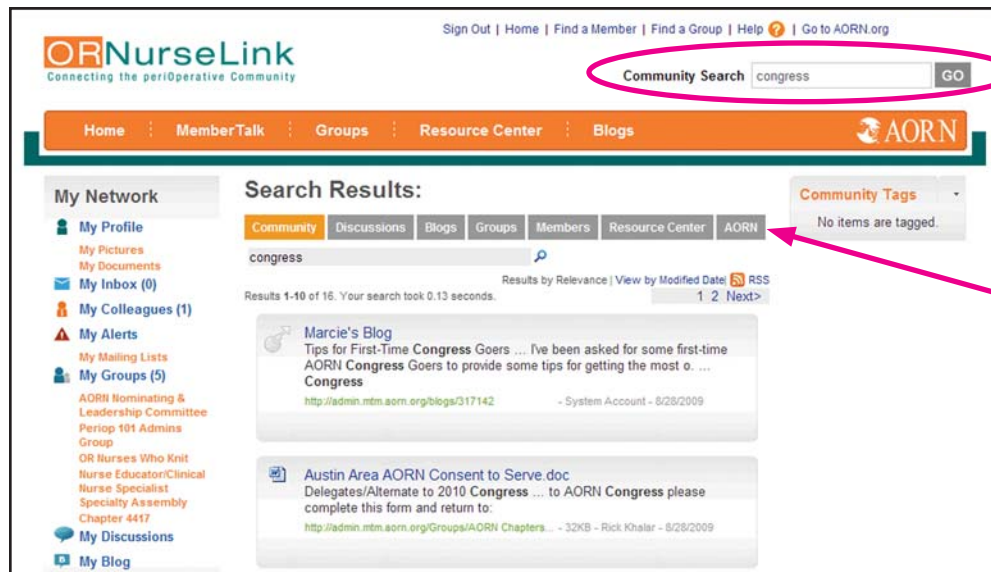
Sign Out | Home | Find a Member | Find a Group | Help ? | Go to AORN.org

ORNurseLink
Connecting the periOperative Community

Community Search congress GO

Home MemberTalk Groups Resource Center Blogs AORN

My Network
My Profile
My Pictures
My Documents
My Inbox (0)
My Colleagues (1)
My Alerts
My Mailing Lists
My Groups (5)
AORN Nominating & Leadership Committee
Periop 101 Admins Group
OR Nurses Who Knit
Nurse Educator/Clinical Nurse Specialist Specialty Assembly Chapter 4417
My Discussions
My Blog

Search Results:

Community Discussions Blogs Groups Members Resource Center AORN

congress

Results by Relevance | View by Modified Date RSS

Results 1-10 of 16. Your search took 0.13 seconds.

1 2 Next>

Marcie's Blog
Tips for First-Time **Congress** Goers ... I've been asked for some first-time AORN **Congress** Goers to provide some tips for getting the most o. ... **Congress**
http://admin.mtm.aorn.org/blogs/317142 - System Account - 8/28/2009

Austin Area AORN Consent to Serve.doc
Delegates/Alternate to 2010 **Congress** ... to AORN **Congress** please complete this form and return to:
http://admin.mtm.aorn.org/Groups/AORN Chapters... - 32KB - Rick Khalar - 8/28/2009

Community Tags
No items are tagged.